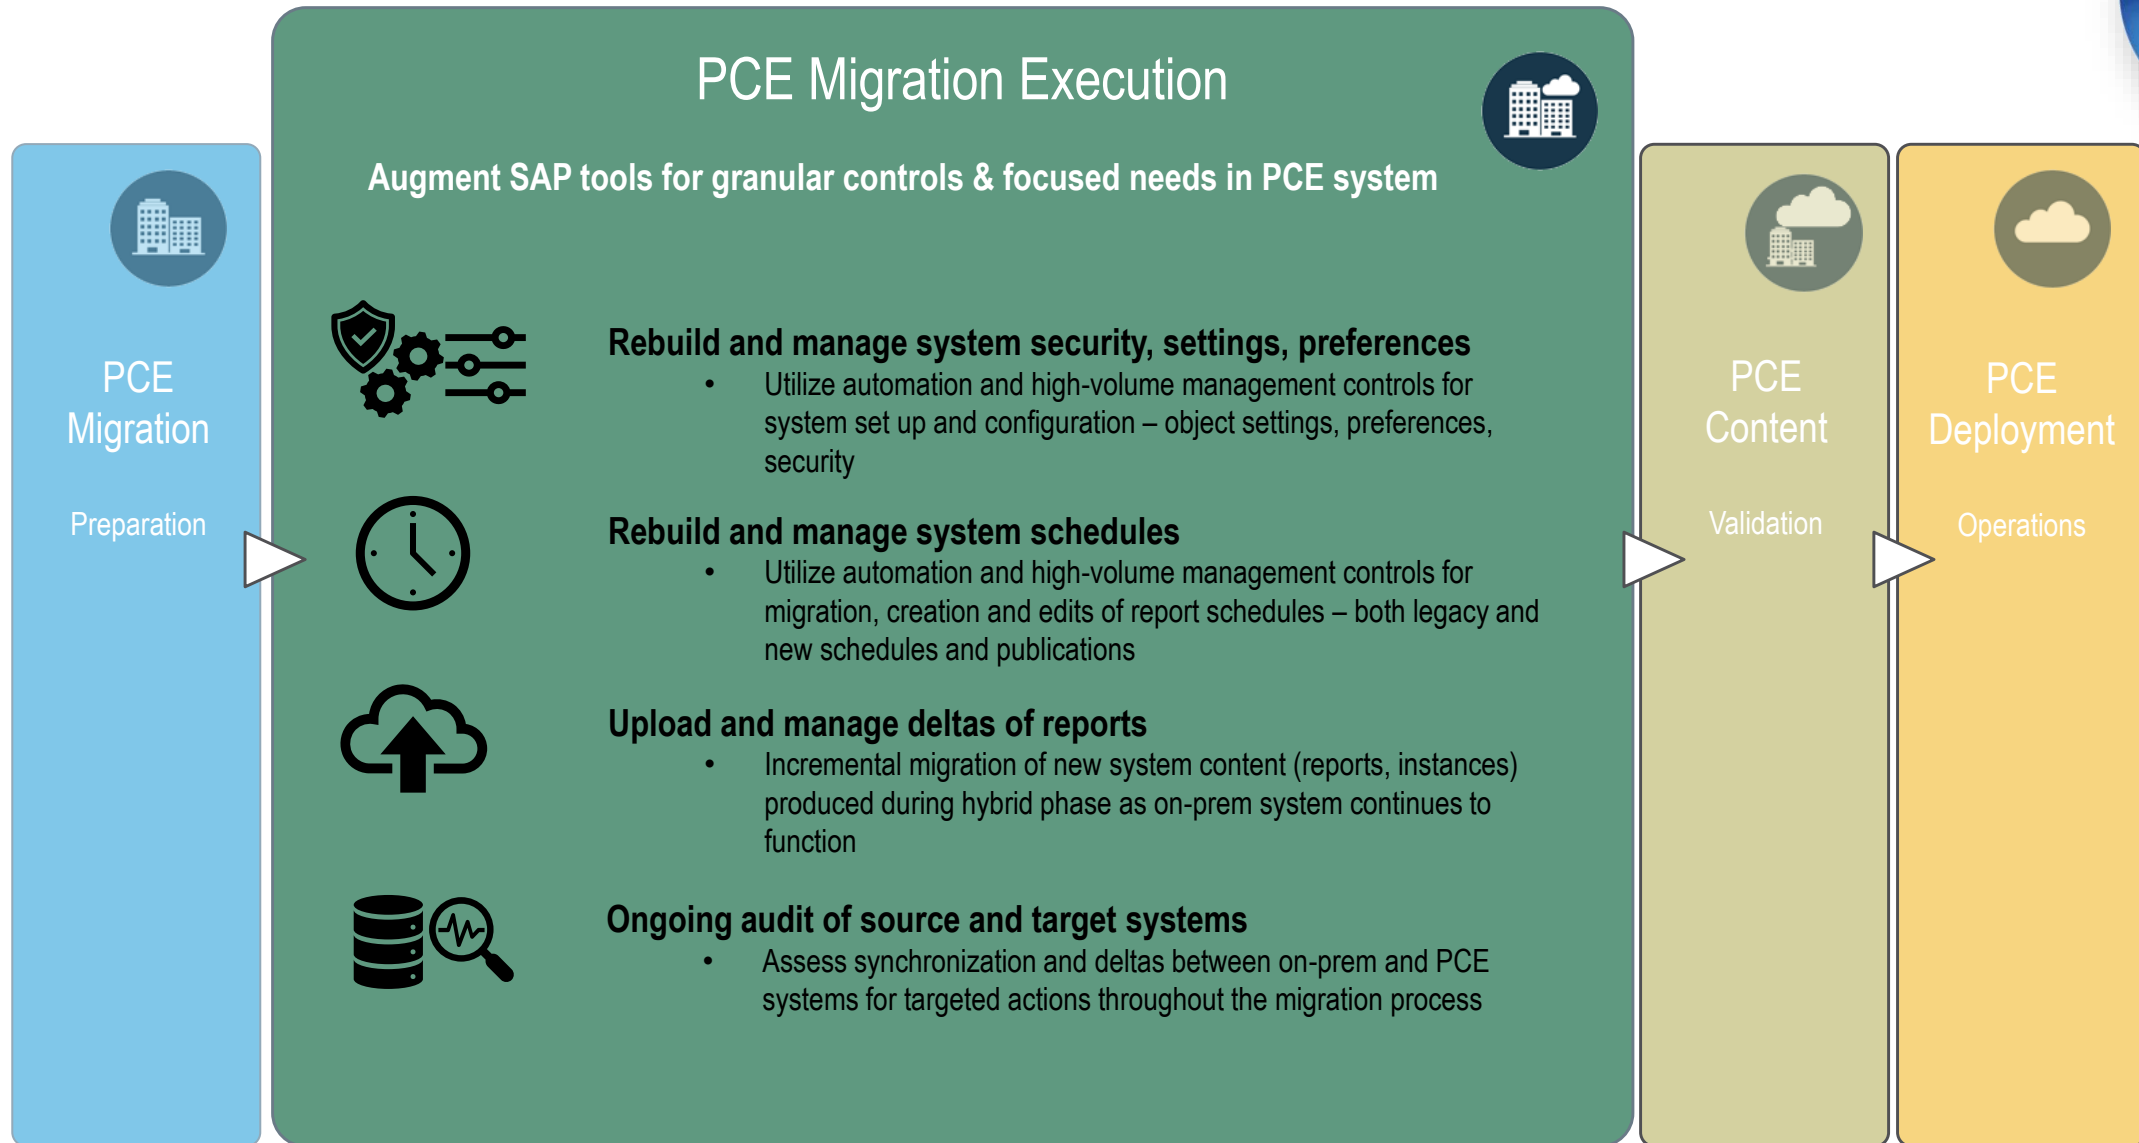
PCE Migration

Preparation

PCE Migration Execution

Augment SAP tools for granular controls & focused needs in PCE system

Rebuild and manage system security, settings, preferences
- Utilize automation and high-volume management controls for system set up and configuration – object settings, preferences, security

Rebuild and manage system schedules
- Utilize automation and high-volume management controls for migration, creation and edits of report schedules – both legacy and new schedules and publications

Upload and manage deltas of reports
- Incremental migration of new system content (reports, instances) produced during hybrid phase as on-prem system continues to function

Ongoing audit of source and target systems
- Assess synchronization and deltas between on-prem and PCE systems for targeted actions throughout the migration process

PCE Content

Validation

PCE Deployment

Operations